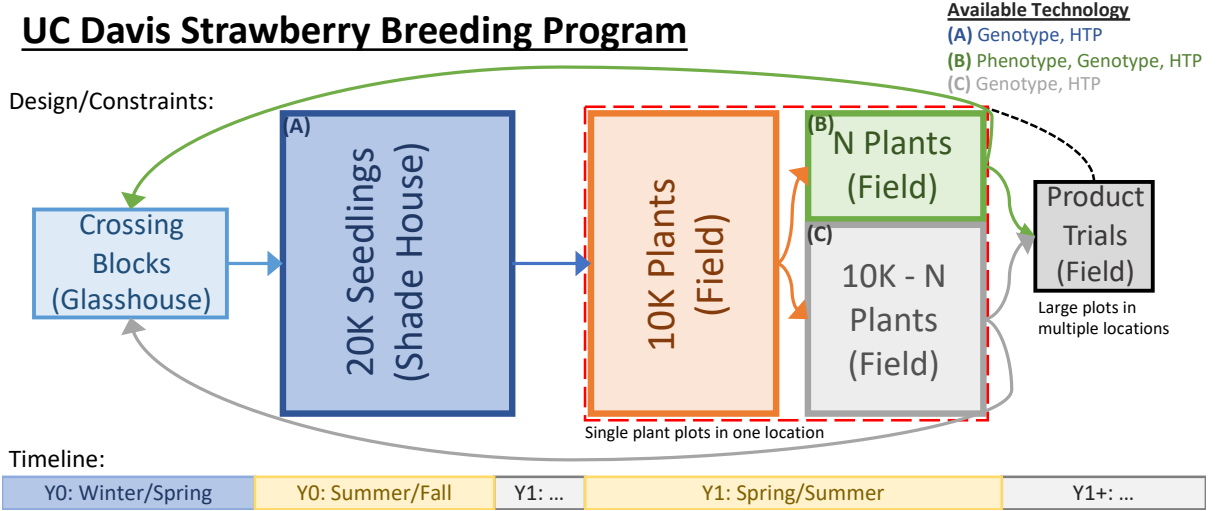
UC Davis Strawberry Breeding Program

Available Technology
(A) Genotype, HTP
(B) Phenotype, Genotype, HTP
(C) Genotype, HTP

Design/Constraints:

Crossing Blocks (Glasshouse)

(A)
20K Seedlings (Shade House)

10K Plants (Field)

(B)
N Plants (Field)

(C)
10K - N Plants (Field)

Product Trials (Field)

Large plots in multiple locations

Single plant plots in one location

Timeline:

| Y0: Winter/Spring | Y0: Summer/Fall | Y1: ... | Y1: Spring/Summer | Y1+: ... |